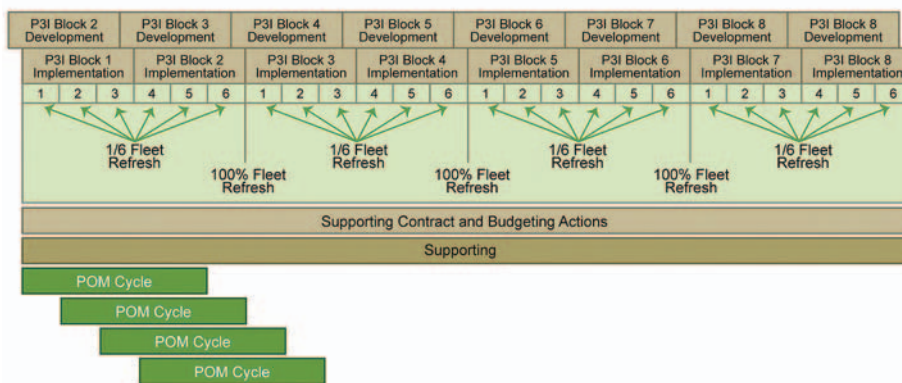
P3I Block 2 Development | P3I Block 3 Development | P3I Block 4 Development | P3I Block 5 Development | P3I Block 6 Development | P3I Block 7 Development | P3I Block 8 Development | P3I Block 8 Development

P3I Block 1 Implementation | P3I Block 2 Implementation | P3I Block 3 Implementation | P3I Block 4 Implementation | P3I Block 5 Implementation | P3I Block 6 Implementation | P3I Block 7 Implementation | P3I Block 8 Implementation

1 2 3 4 5 6 | 1 2 3 4 5 6 | 1 2 3 4 5 6 | 1 2 3 4 5 6

1/6 Fleet Refresh

100% Fleet Refresh

1/6 Fleet Refresh

100% Fleet Refresh

1/6 Fleet Refresh

100% Fleet Refresh

1/6 Fleet Refresh

Supporting Contract and Budgeting Actions

Supporting

POM Cycle

POM Cycle

POM Cycle

POM Cycle